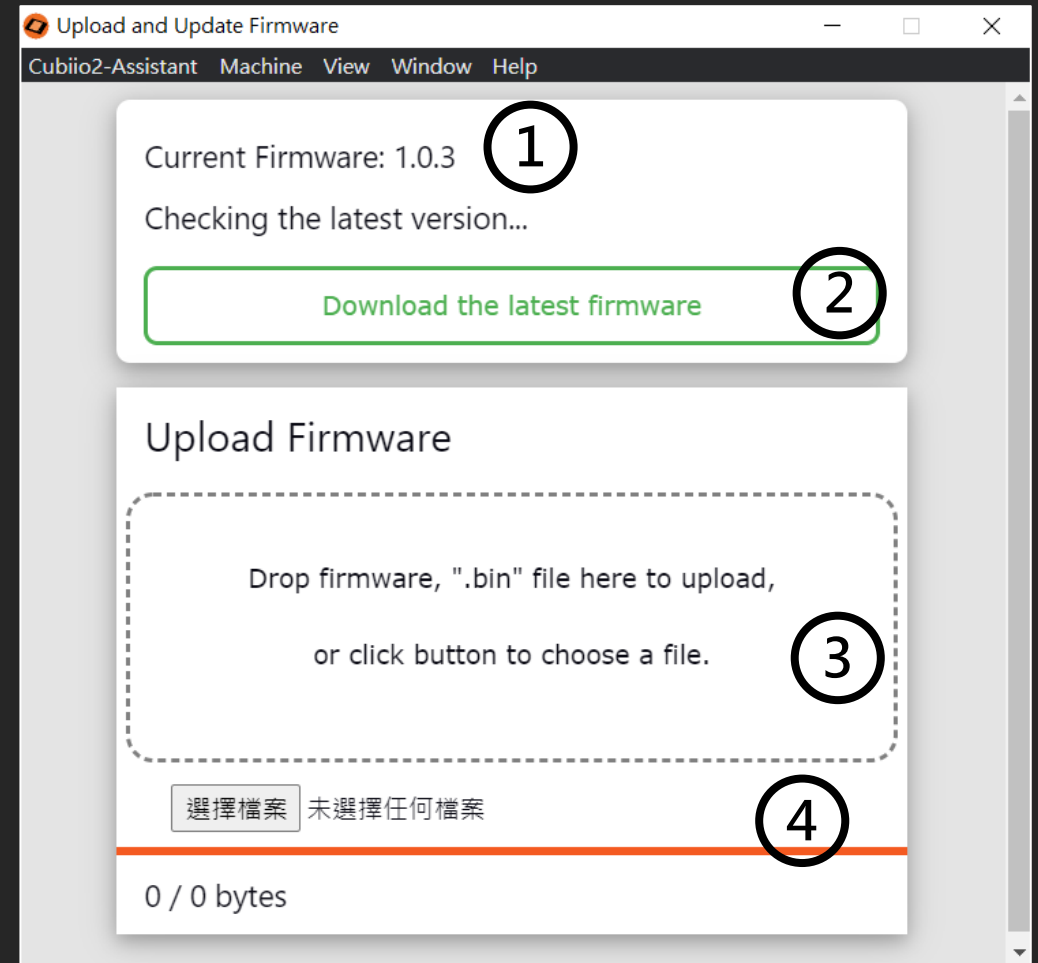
Upload and Update Firmware

Cubiio2-Assistant Machine View Window Help

Current Firmware: 1.0.3

①

Checking the latest version...

Download the latest firmware

②

Upload Firmware

Drop firmware, ".bin" file here to upload,

or click button to choose a file.

③

選擇檔案 未選擇任何檔案

④

0 / 0 bytes